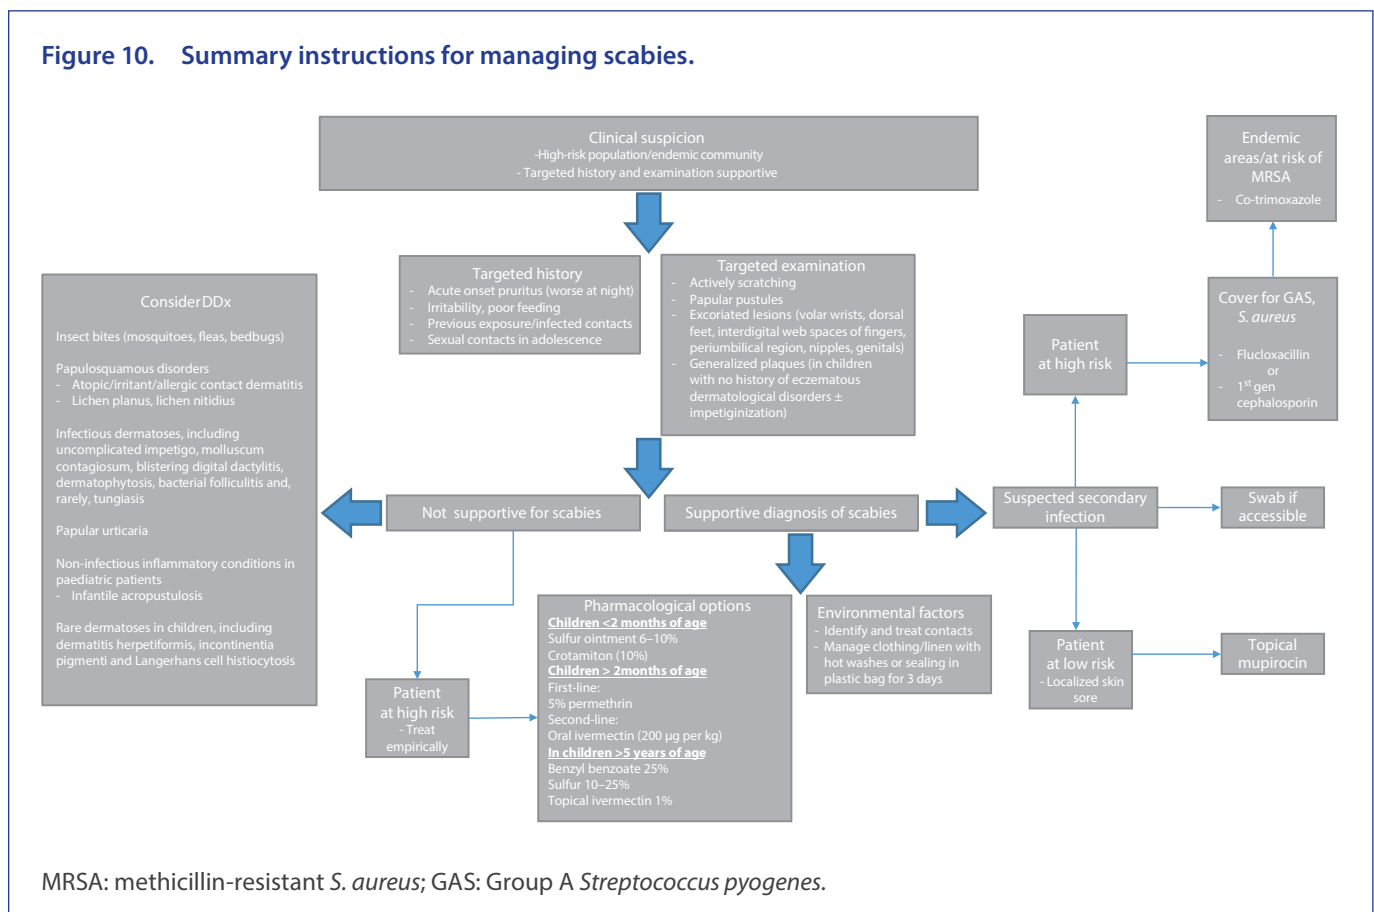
Figure 10. Summary instructions for managing scabies.

Clinical suspicion
-High-risk population/endemic community
- Targeted history and examination supportive

Targeted history
- Acute onset pruritus (worse at night)
- Irritability, poor feeding
- Previous exposure/infected contacts
- Sexual contacts in adolescence

Targeted examination
- Actively scratching
- Papular pustules
- Excoriated lesions (volar wrists, dorsal feet, interdigital web spaces of fingers, periumbilical region, nipples, genitals)
- Generalized plaques (in children with no history of eczematous dermatological disorders ± impetiginization)

Consider DDx

Insect bites (mosquitoes, fleas, bedbugs)

Papulosquamous disorders
- Atopic/irritant/allergic contact dermatitis
- Lichen planus, lichen nitidius

Infectious dermatoses, including uncomplicated impetigo, molluscum contagiosum, blistering digital dactylitis, dermatophytosis, bacterial folliculitis and, rarely, tungiasis

Papular urticaria

Non-infectious inflammatory conditions in paediatric patients
- Infantile acropustulosis

Rare dermatoses in children, including dermatitis herpetiformis, incontinentia pigmenti and Langerhans cell histiocytosis

Not supportive for scabies

Supportive diagnosis of scabies

Patient at high risk
- Treat empirically

Pharmacological options
Children <2 months of age
Sulfur ointment 6–10%
Crotamiton (10%)
Children > 2months of age
First-line:
5% permethrin
Second-line:
Oral ivermectin (200 µg per kg)
In children >5 years of age
Benzyl benzoate 25%
Sulfur 10–25%
Topical ivermectin 1%

Environmental factors
- Identify and treat contacts
- Manage clothing/linen with hot washes or sealing in plastic bag for 3 days

Suspected secondary infection

Swab if accessible

Patient at high risk

Cover for GAS, S. aureus
- Flucloxacillin or
- 1$^{st}$ gen cephalosporin

Endemic areas/at risk of MRSA
- Co-trimoxazole

Patient at low risk
- Localized skin sore

Topical mupirocin

MRSA: methicillin-resistant S. aureus; GAS: Group A Streptococcus pyogenes.